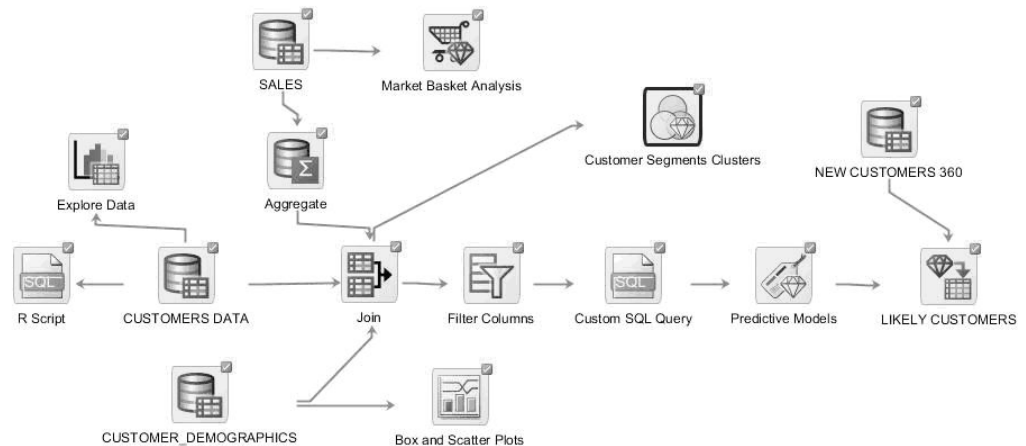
SALES

Market Basket Analysis

Explore Data

Aggregate

Customer Segments Clusters

NEW CUSTOMERS 360

SQL

R Script

CUSTOMERS DATA

Join

Filter Columns

SQL

Custom SQL Query

Predictive Models

LIKELY CUSTOMERS

CUSTOMER_DEMOGRAPHICS

Box and Scatter Plots